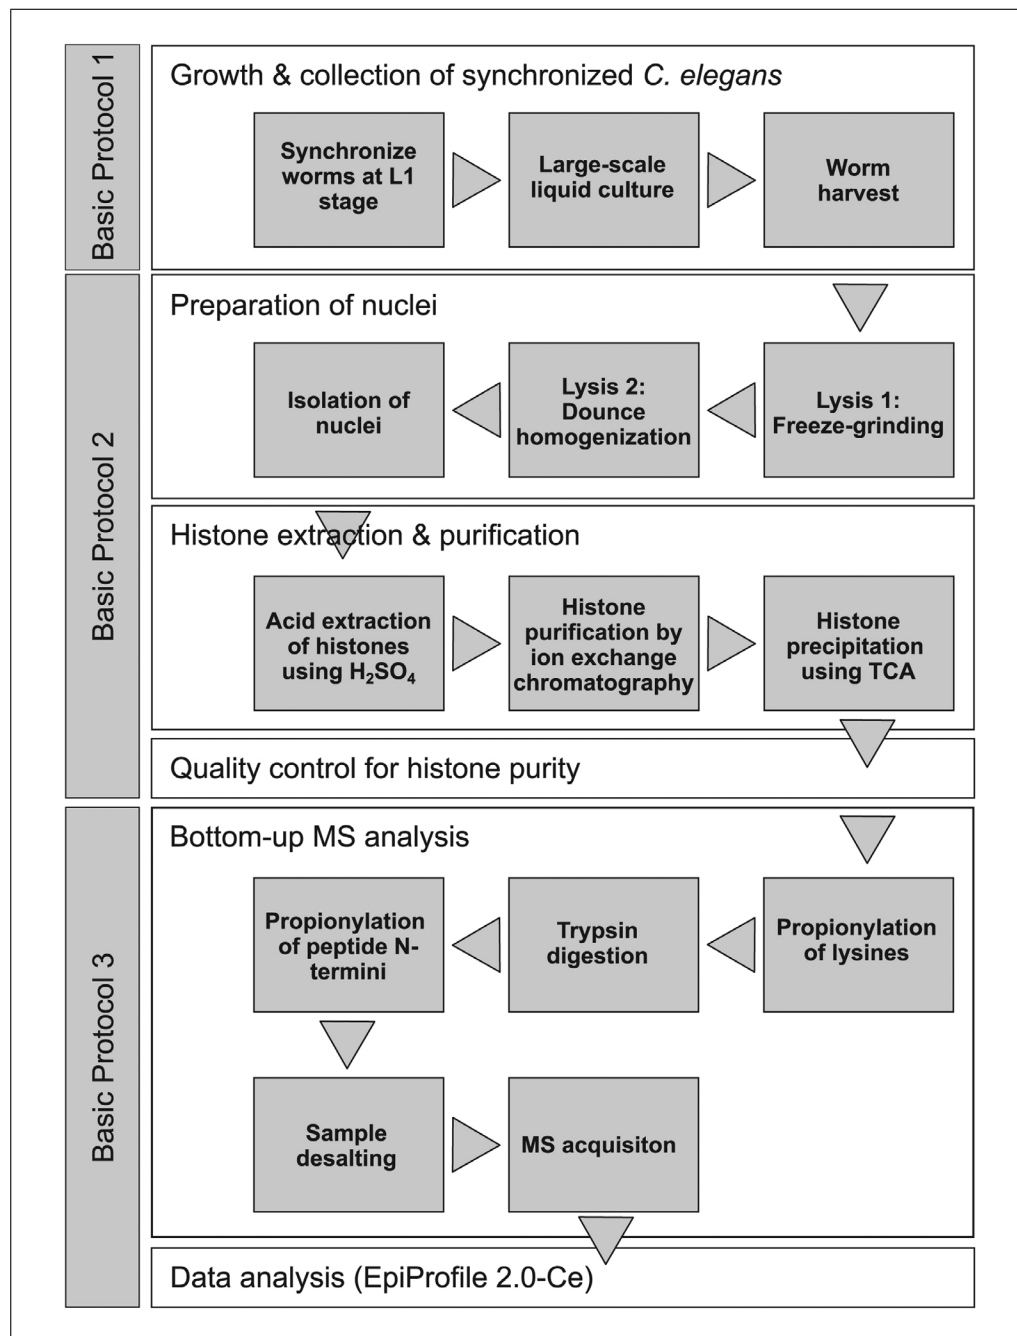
Basic Protocol 1

Growth & collection of synchronized C. elegans

Synchronize worms at L1 stage

Large-scale liquid culture

Worm harvest

Basic Protocol 2

Preparation of nuclei

Lysis 1: Freeze-grinding

Lysis 2: Dounce homogenization

Isolation of nuclei

Histone extraction & purification

Acid extraction of histones using $H_2SO_4$

Histone purification by ion exchange chromatography

Histone precipitation using TCA

Quality control for histone purity

Basic Protocol 3

Bottom-up MS analysis

Propionylation of lysines

Trypsin digestion

Propionylation of peptide N-termini

Sample desalting

MS acquisiton

Data analysis (EpiProfile 2.0-Ce)